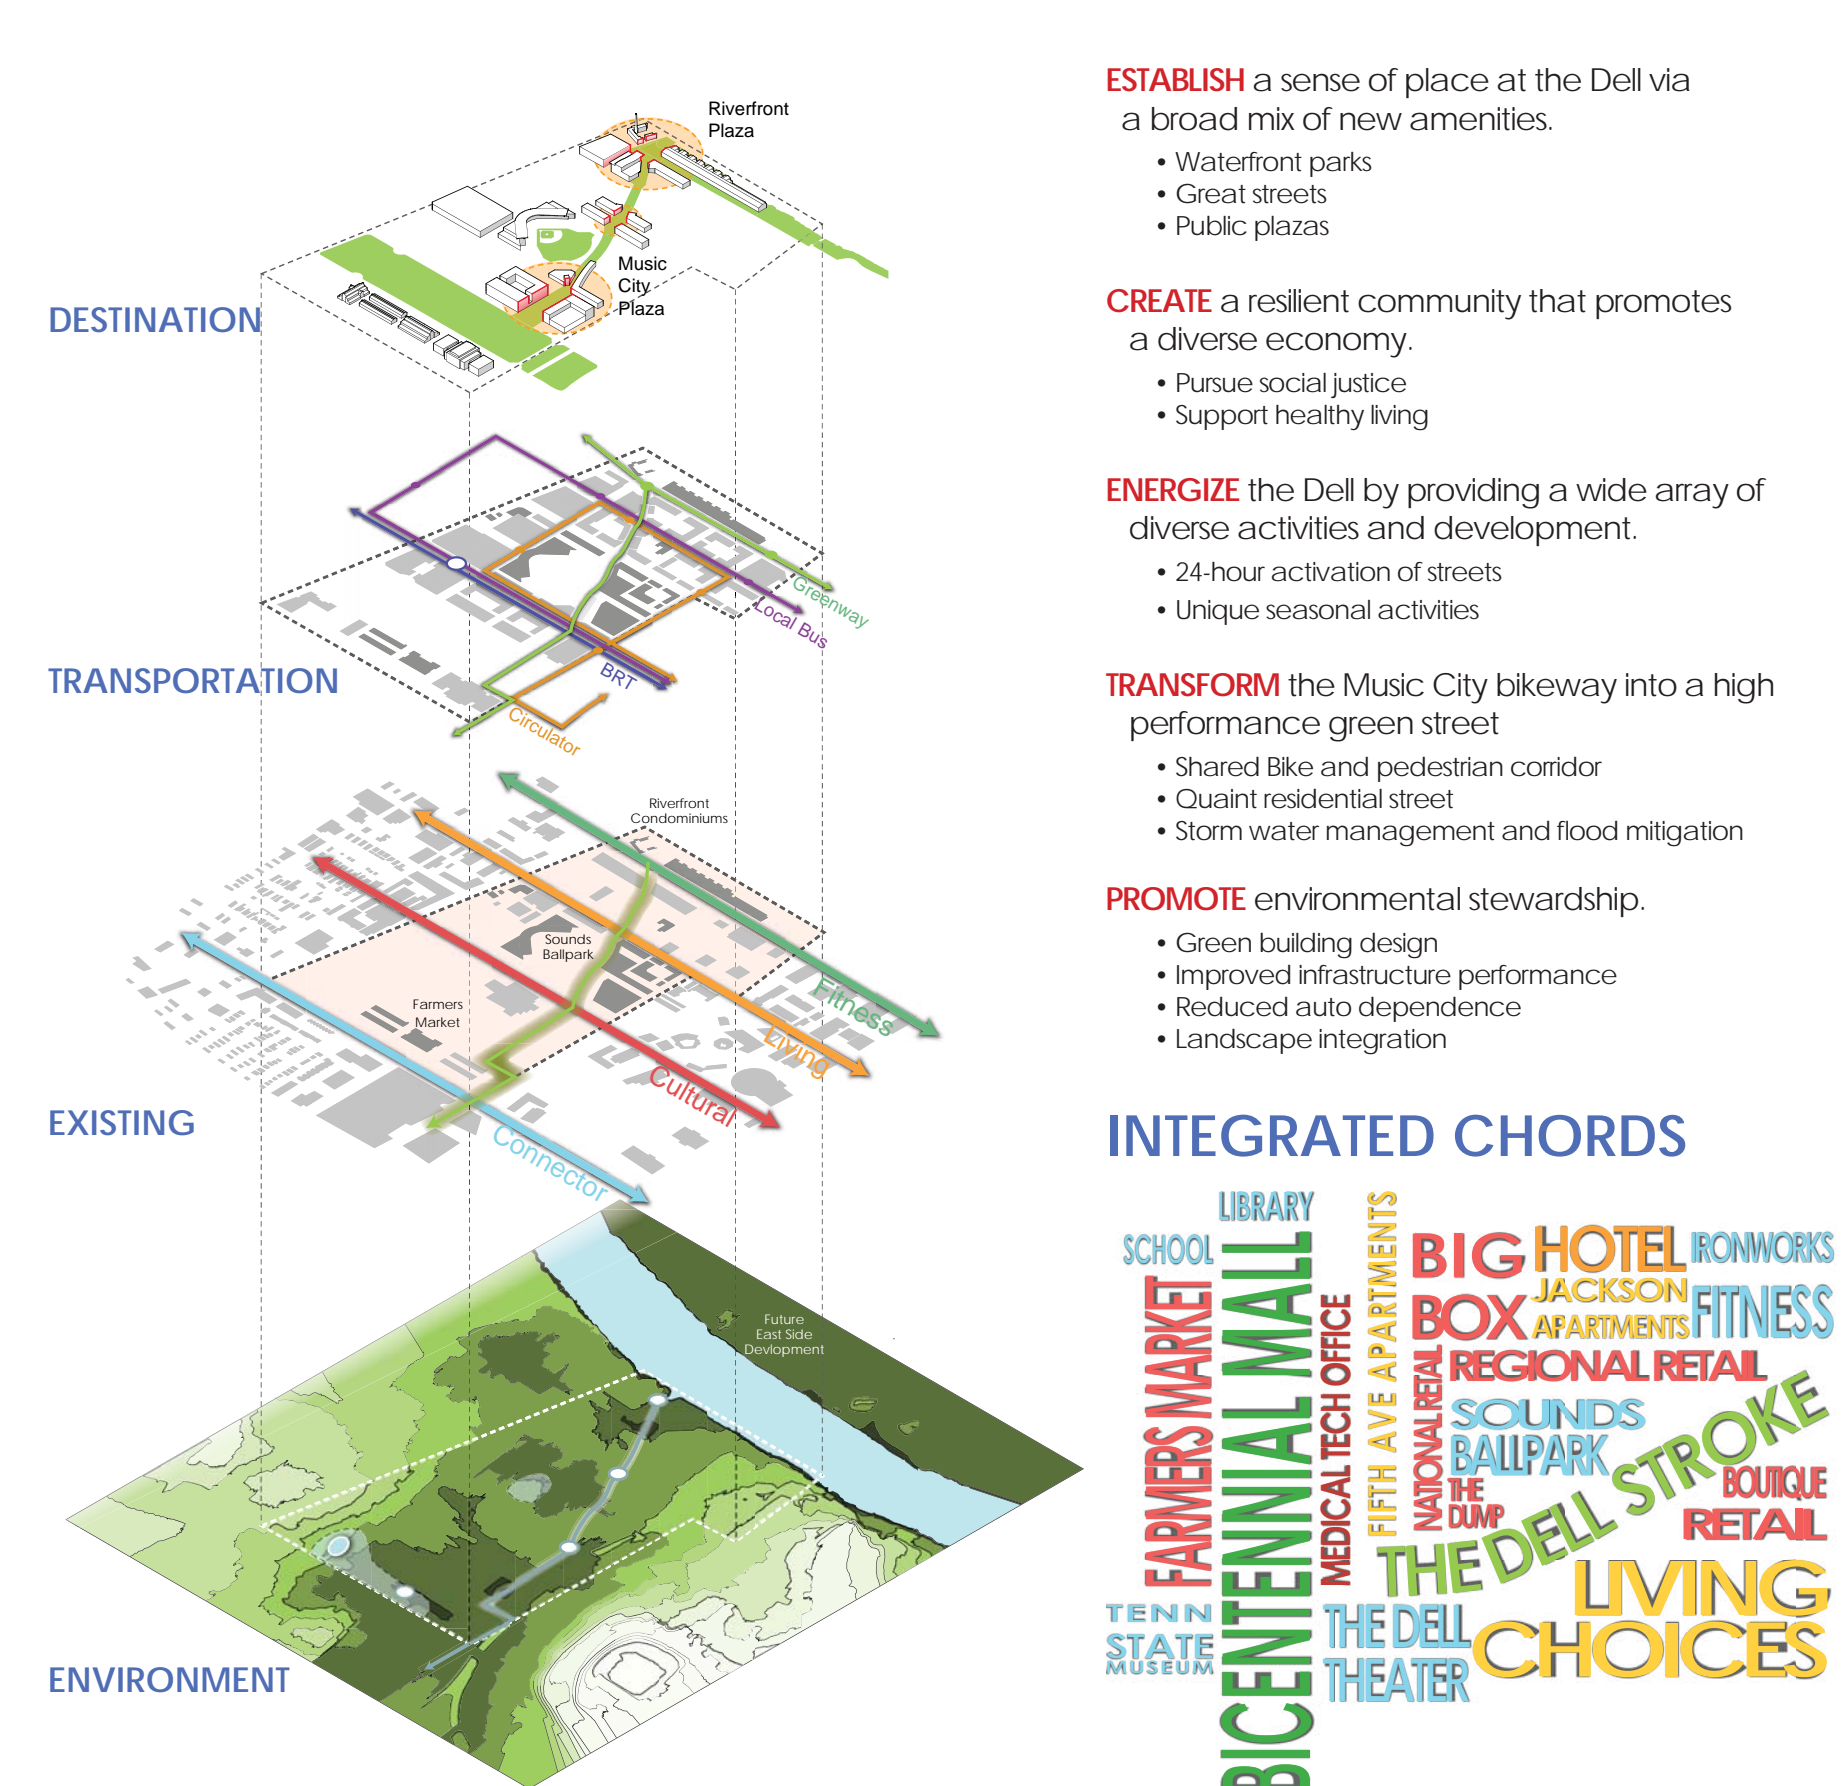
DESTINATION

Riverfront Plaza

Music City Plaza

TRANSPORTATION

Greenway

Local Bus

BRT

Circulator

EXISTING

Riverfront Condominiums

Sounds Ballpark

Farmers Market

Fitness

Living

Cultural

Connector

ENVIRONMENT

Future East Side Devlopment

ESTABLISH a sense of place at the Dell via a broad mix of new amenities.
• Waterfront parks
• Great streets
• Public plazas

CREATE a resilient community that promotes a diverse economy.
• Pursue social justice
• Support healthy living

ENERGIZE the Dell by providing a wide array of diverse activities and development.
• 24-hour activation of streets
• Unique seasonal activities

TRANSFORM the Music City bikeway into a high performance green street
• Shared Bike and pedestrian corridor
• Quaint residential street
• Storm water management and flood mitigation

PROMOTE environmental stewardship.
• Green building design
• Improved infrastructure performance
• Reduced auto dependence
• Landscape integration

INTEGRATED CHORDS

LIBRARY
SCHOOL
FARMERS MARKET
BICENTENNIAL MALL
MEDICAL TECH OFFICE
FIFTH AVE APARTMENTS
NATIONAL RETAIL
BIG BOX
HOTEL
JACKSON APARTMENTS
IRONWORKS
FITNESS
REGIONAL RETAIL
SOUNDS BALLPARK
THE DUMP
THE DELL STROKE
BOUTIQUE RETAIL
TENN STATE MUSEUM
THE DELL THEATER
LIVING CHOICES